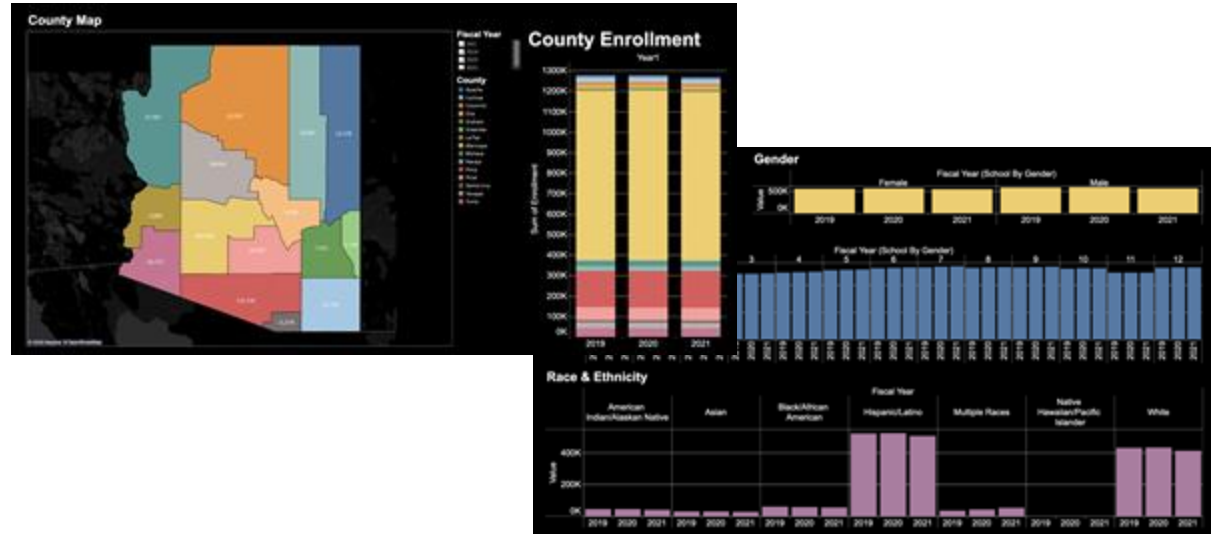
County Map

Fiscal Year

County

County Enrollment

Year1

1300K
1200K
1100K
1000K
900K
800K
700K
600K
500K
400K
300K
200K
100K
0K

Sum of Enrollment

2019 2020 2021

Gender

Fiscal Year (School By Gender)

Female Male

Value 500K 0K

2019 2020 2021 2019 2020 2021

Fiscal Year (School By Gender)

3 4 5 6 7 8 9 10 11 12

Race & Ethnicity

Fiscal Year

| American Indian/Alaskan Native | Asian | Black/African American | Hispanic/Latino | Multiple Races | Native Hawaiian/Pacific Islander | White |
|---|---|---|---|---|---|---|

Value

400K
200K
0K

2019 2020 2021 2019 2020 2021 2019 2020 2021 2019 2020 2021 2019 2020 2021 2019 2020 2021 2019 2020 2021